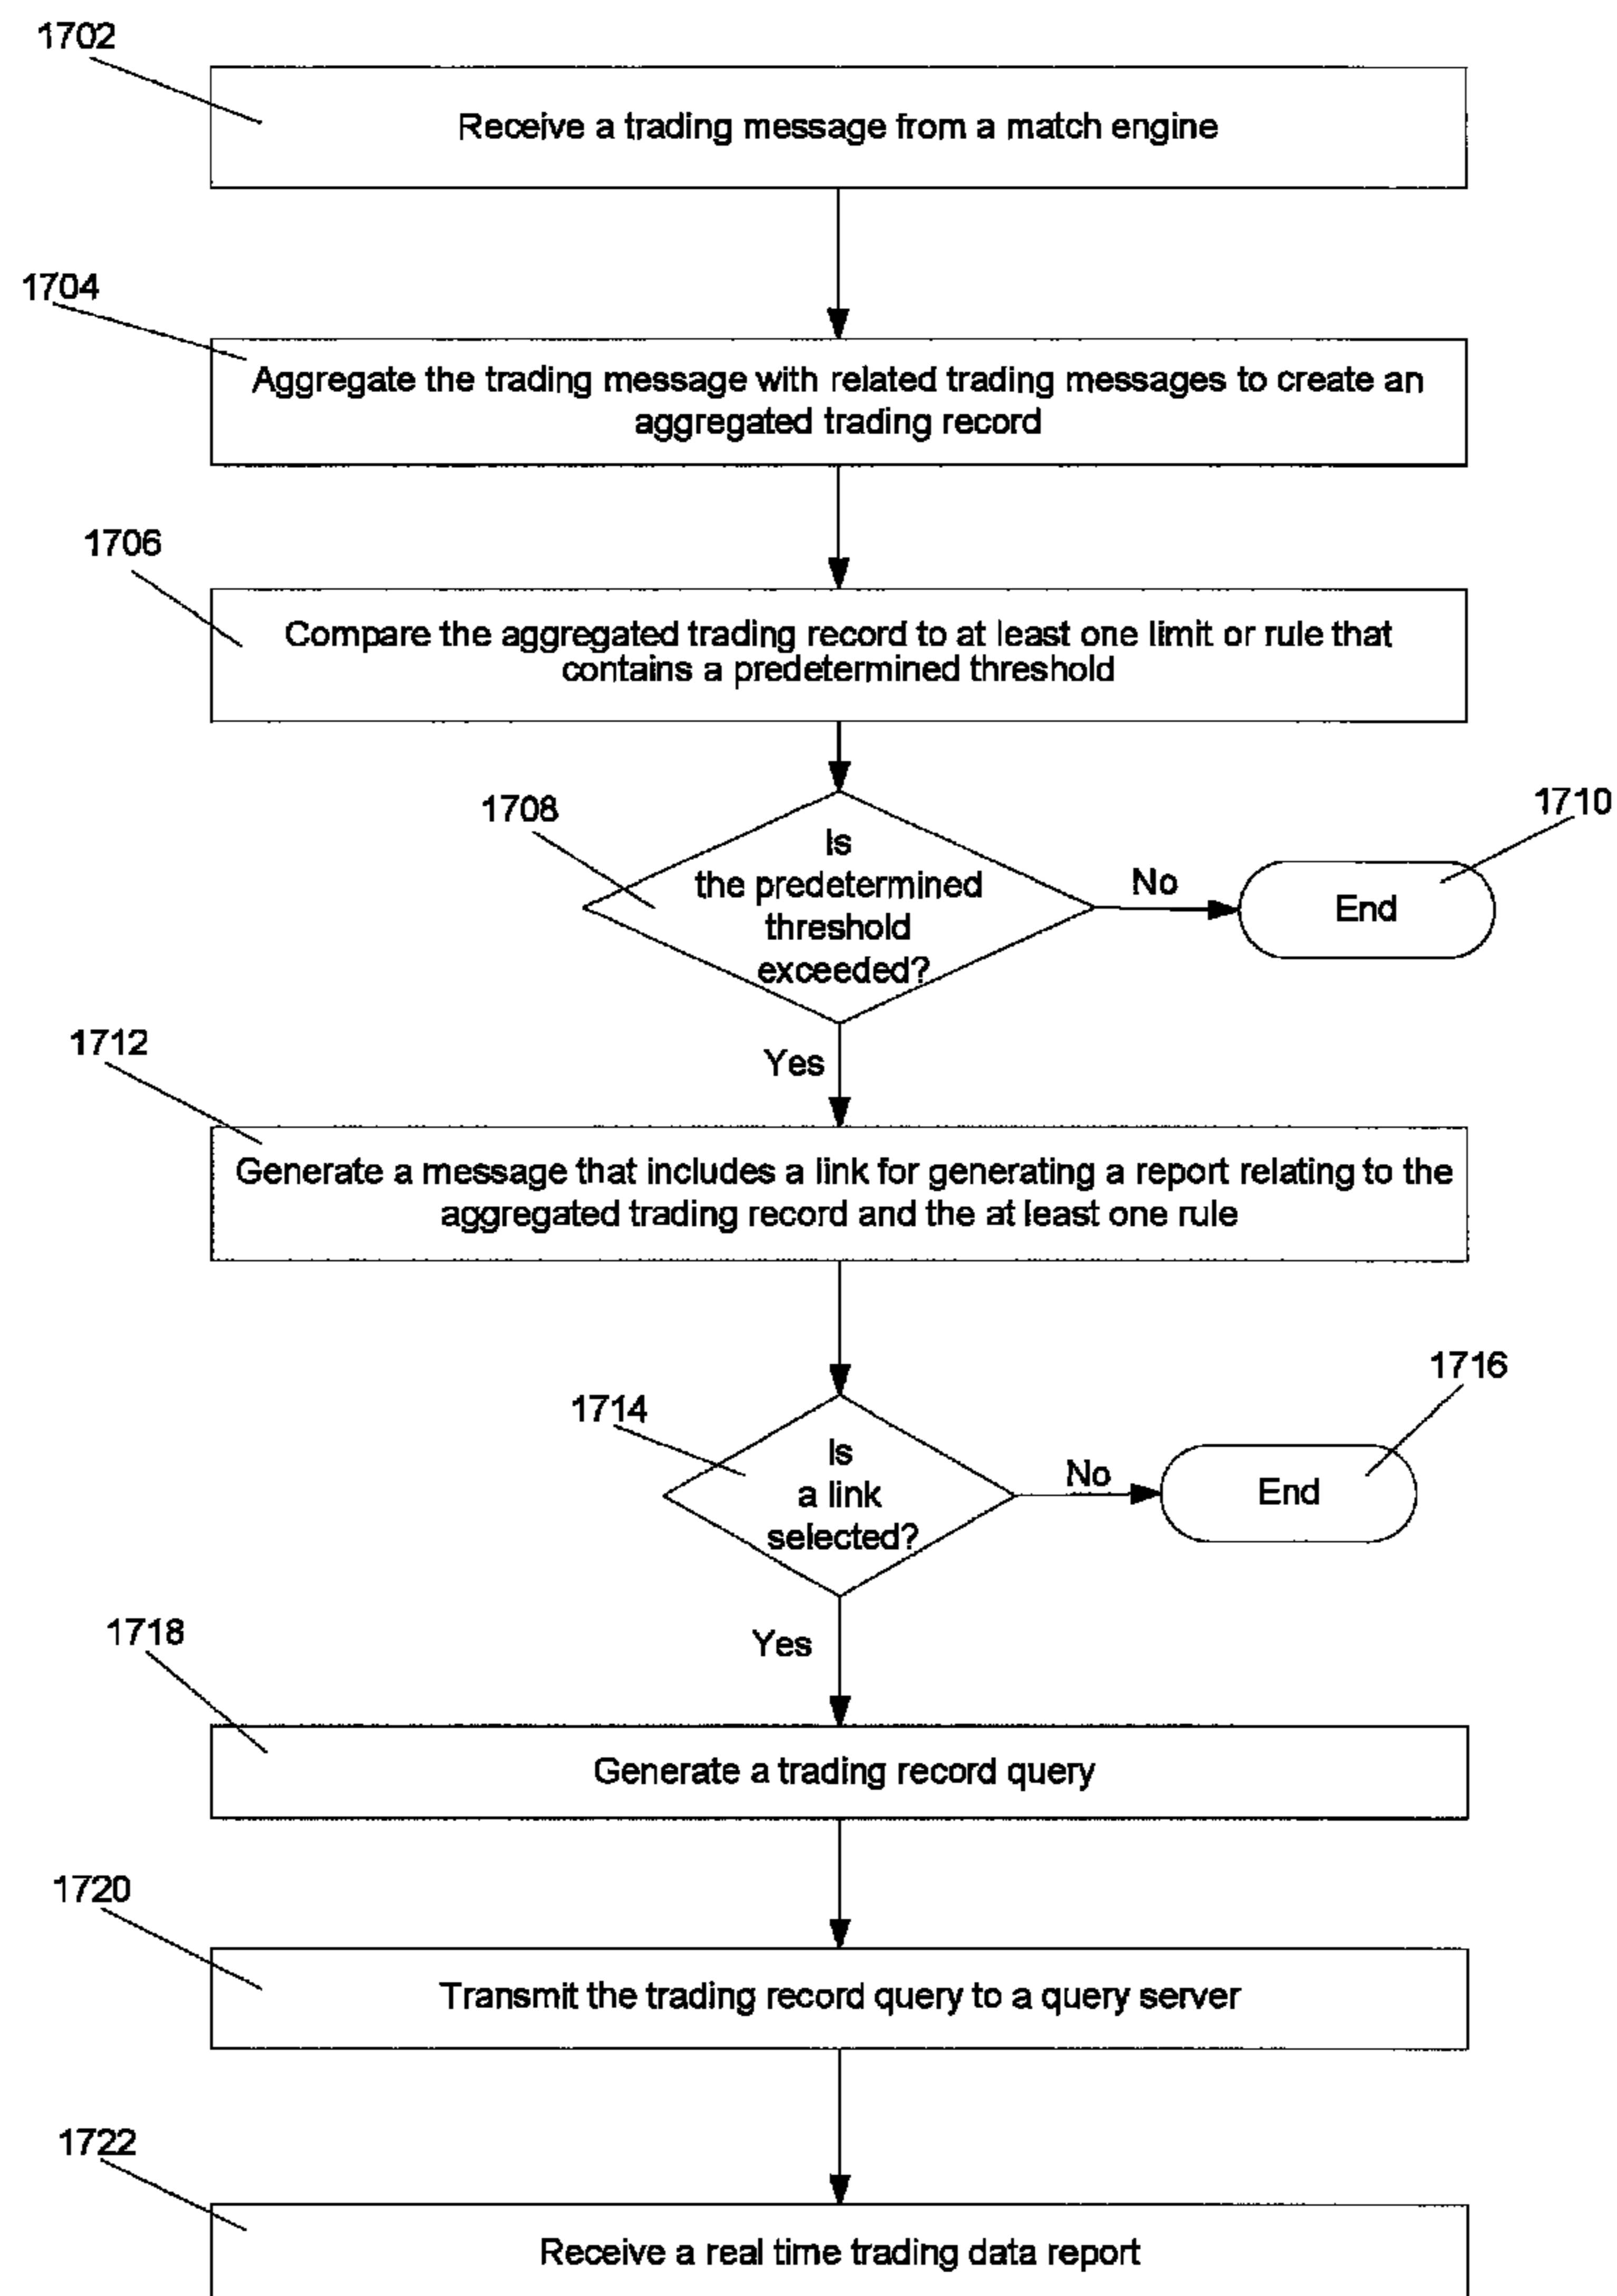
1702

Receive a trading message from a match engine

1704

Aggregate the trading message with related trading messages to create an aggregated trading record

1706

Compare the aggregated trading record to at least one limit or rule that contains a predetermined threshold

1708

Is the predetermined threshold exceeded?

No

1710

End

Yes

1712

Generate a message that includes a link for generating a report relating to the aggregated trading record and the at least one rule

1714

Is a link selected?

No

1716

End

Yes

1718

Generate a trading record query

1720

Transmit the trading record query to a query server

1722

Receive a real time trading data report